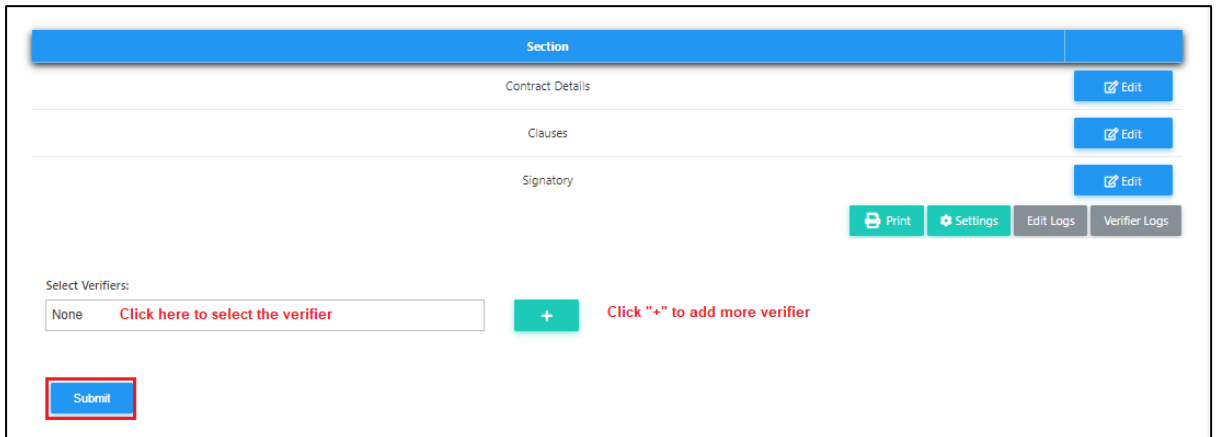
| Section | |
|---|---|
| Contract Details | Edit |
| Clauses | Edit |
| Signatory | Edit |

Print Settings Edit Logs Verifier Logs

Select Verifiers:

None Click here to select the verifier

+

Click "+" to add more verifier

Submit